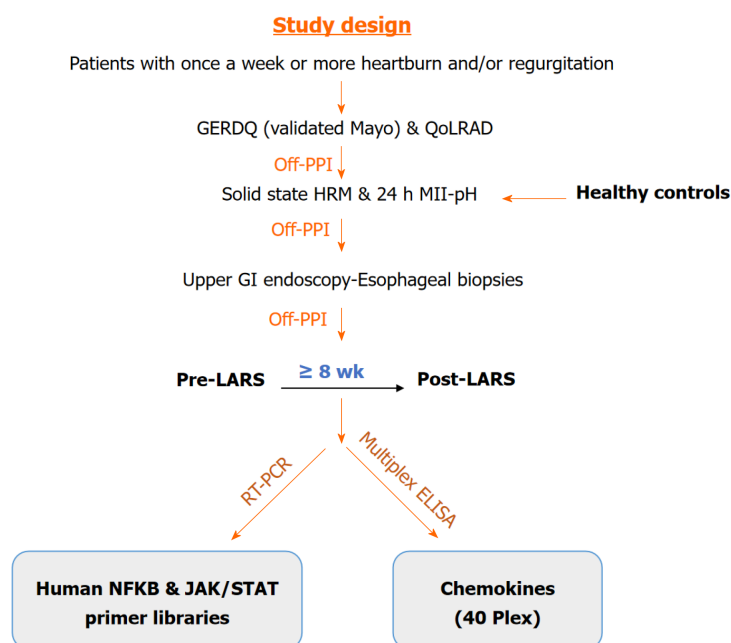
Study design

Patients with once a week or more heartburn and/or regurgitation

GERDQ (validated Mayo) & QoLRAD

Off-PPI

Solid state HRM & 24 h MII-pH

Healthy controls

Off-PPI

Upper GI endoscopy-Esophageal biopsies

Off-PPI

Pre-LARS

≥ 8 wk

Post-LARS

RT-PCR

Multiplex ELISA

Human NFKB & JAK/STAT primer libraries

Chemokines (40 Plex)